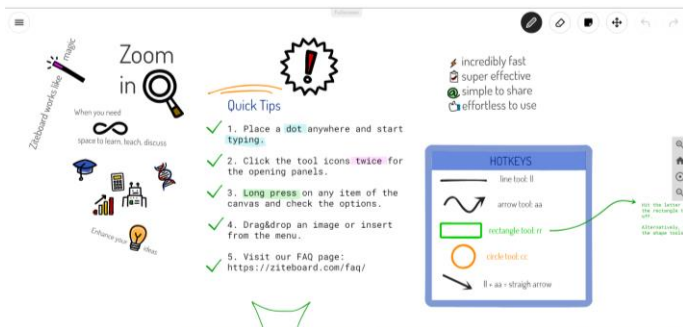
Ziteboard

Ziteboard works like magic

When you need
space to learn, teach, discuss

Enhance your ideas

Zoom in

Quick Tips

1. Place a dot anywhere and start typing.

2. Click the tool icons twice for the opening panels.

3. Long press on any item of the canvas and check the options.

4. Drag&drop an image or insert from the menu.

5. Visit our FAQ page: https://ziteboard.com/faq/

incredibly fast
super effective
simple to share
effortless to use

HOTKEYS

line tool: ll
arrow tool: aa
rectangle tool: rr
circle tool: cc
ll + aa = straigh arrow

Hit the letter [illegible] the rectangle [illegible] off

Alternatively, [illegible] the shape tool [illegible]